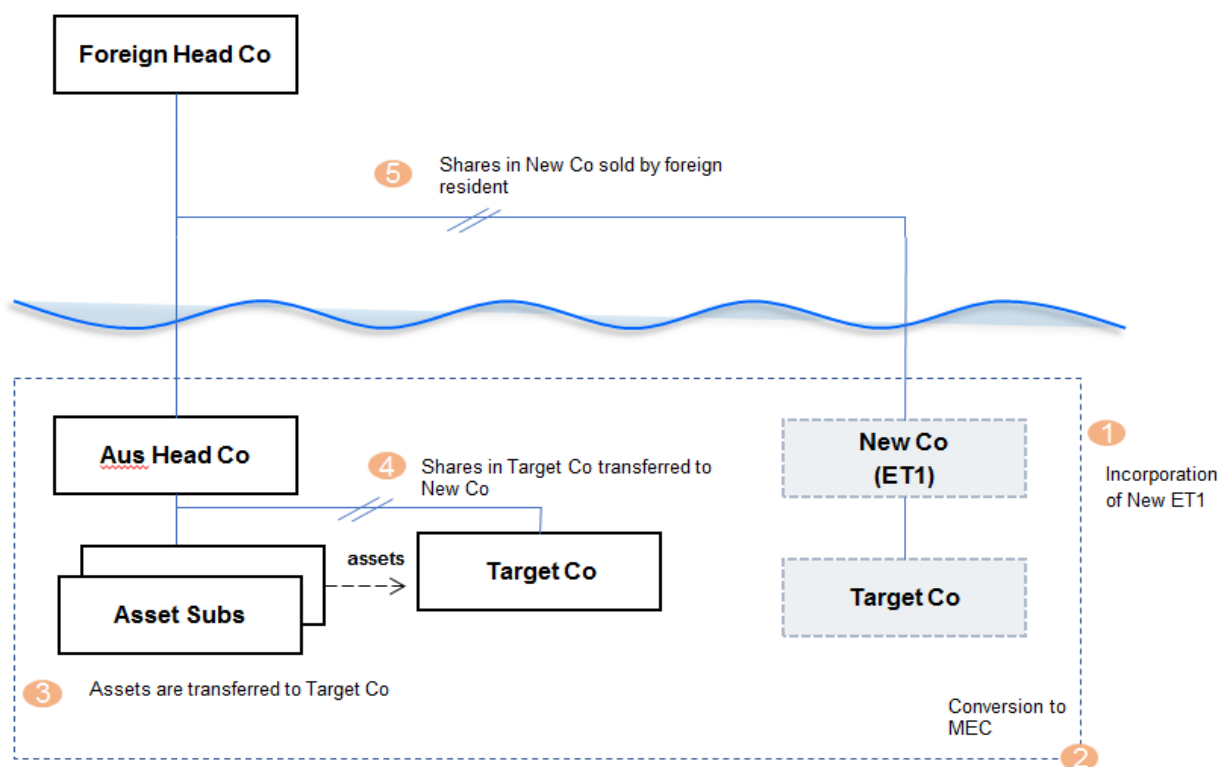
Foreign Head Co

5 Shares in New Co sold by foreign resident

Aus Head Co

4 Shares in Target Co transferred to New Co

assets

Target Co

Asset Subs

3 Assets are transferred to Target Co

New Co (ET1)

Target Co

1 Incorporation of New ET1

Conversion to MEC

2